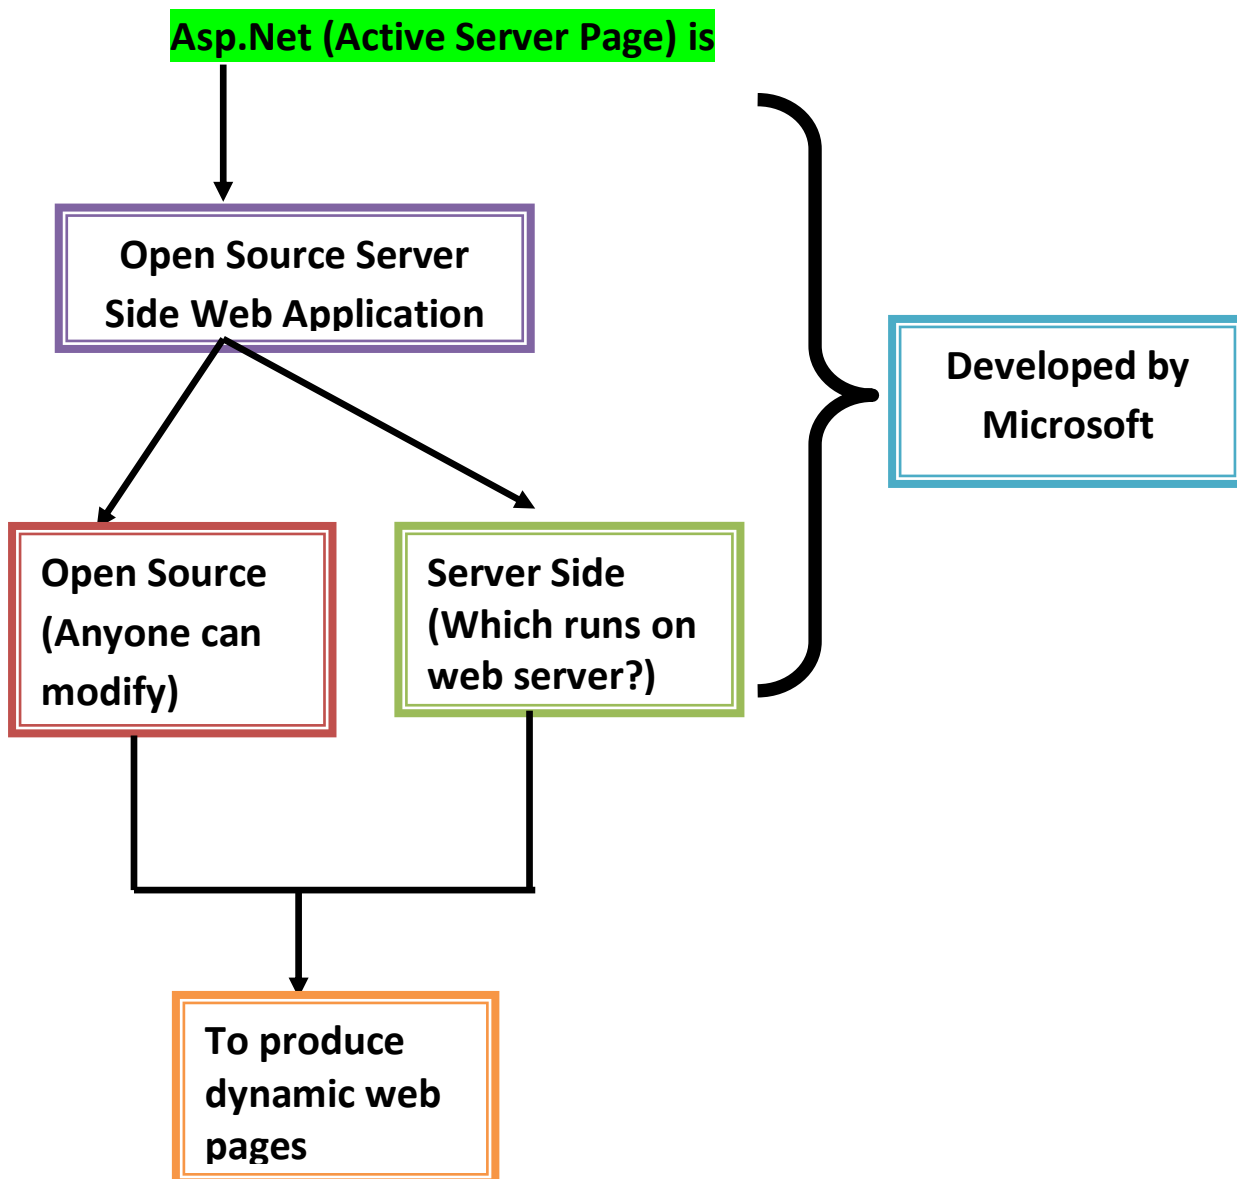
Asp.Net (Active Server Page) is

Open Source Server Side Web Application

Developed by Microsoft

Open Source (Anyone can modify)

Server Side (Which runs on web server?)

To produce dynamic web pages